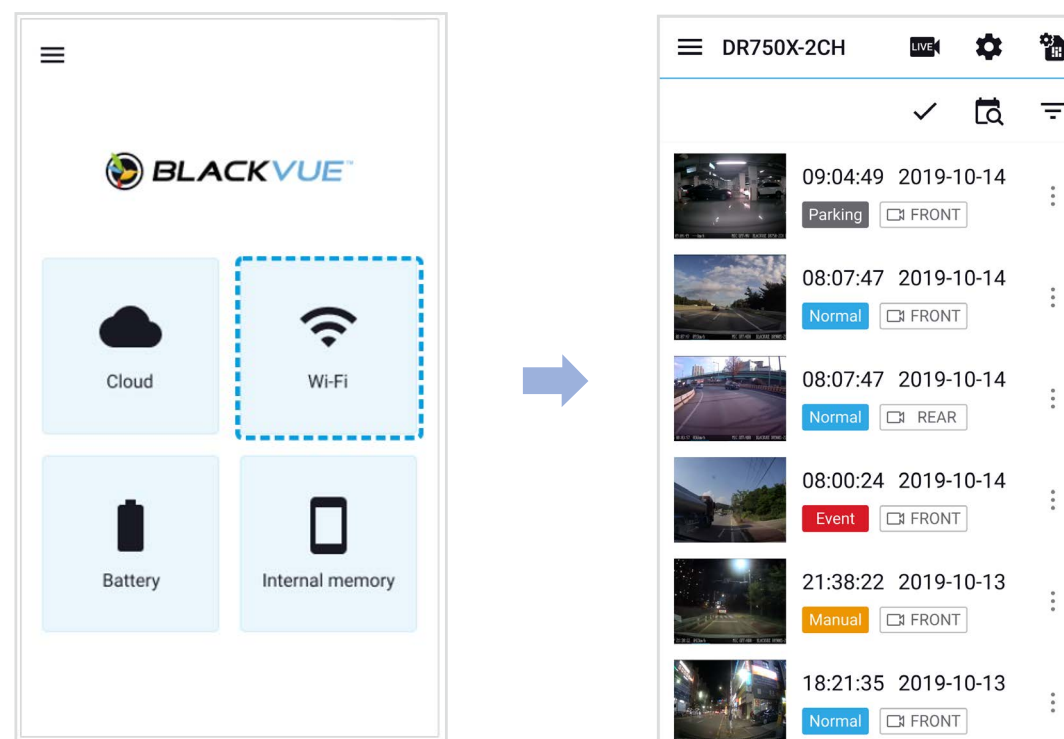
BLACKVUE

Cloud

Wi-Fi

Battery

Internal memory

DR750X-2CH

LIVE

09:04:49 2019-10-14
Parking FRONT

08:07:47 2019-10-14
Normal FRONT

08:07:47 2019-10-14
Normal REAR

08:00:24 2019-10-14
Event FRONT

21:38:22 2019-10-13
Manual FRONT

18:21:35 2019-10-13
Normal FRONT